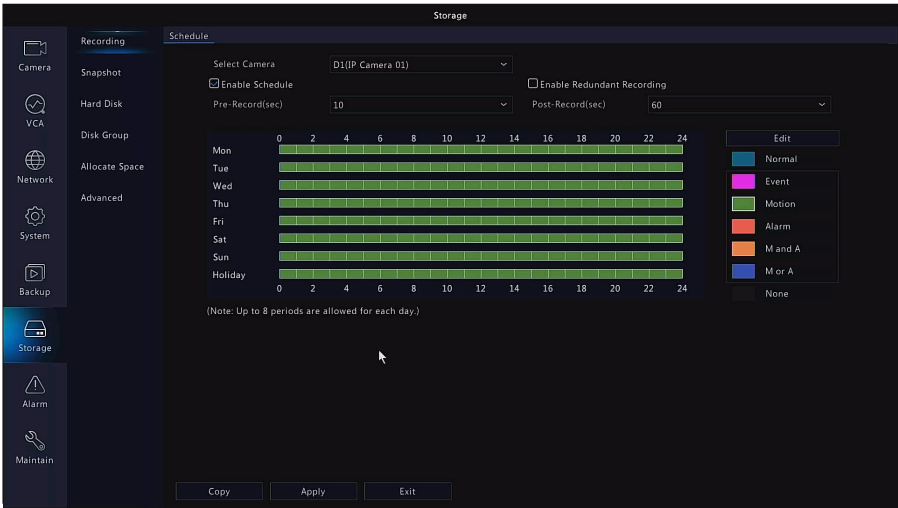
Storage

Camera
VCA
Network
System
Backup
Storage
Alarm
Maintain

Recording
Snapshot
Hard Disk
Disk Group
Allocate Space
Advanced

Schedule

Select Camera D1(IP Camera 01)
☑Enable Schedule ☐Enable Redundant Recording
Pre-Record(sec) 10 Post-Record(sec) 60

| | 0 | 2 | 4 | 6 | 8 | 10 | 12 | 14 | 16 | 18 | 20 | 22 | 24 |
|---|---|---|---|---|---|---|---|---|---|---|---|---|---|
| Mon | | | | | | | | | | | | | |
| Tue | | | | | | | | | | | | | |
| Wed | | | | | | | | | | | | | |
| Thu | | | | | | | | | | | | | |
| Fri | | | | | | | | | | | | | |
| Sat | | | | | | | | | | | | | |
| Sun | | | | | | | | | | | | | |
| Holiday | | | | | | | | | | | | | |
| | 0 | 2 | 4 | 6 | 8 | 10 | 12 | 14 | 16 | 18 | 20 | 22 | 24 |

Edit
Normal
Event
Motion
Alarm
M and A
M or A
None

(Note: Up to 8 periods are allowed for each day.)

Copy Apply Exit